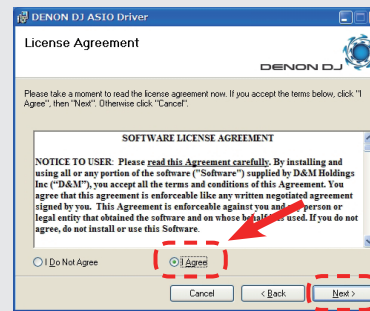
DENON DJ ASIO Driver

License Agreement

DENON DJ

Please take a moment to read the license agreement now. If you accept the terms below, click "I Agree", then "Next". Otherwise click "Cancel".

SOFTWARE LICENSE AGREEMENT

NOTICE TO USER: Please read this Agreement carefully. By installing and using all or any portion of the software ("Software") supplied by D&M Holdings Inc ("D&M"), you accept all the terms and conditions of this Agreement. You agree that this agreement is enforceable like any written negotiated agreement signed by you. This Agreement is enforceable against you and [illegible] person or legal entity that obtained the software and on whose behalf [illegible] used. If you do not agree, do not install or use this Software.

I Do Not Agree

I Agree

Cancel

< Back

Next >